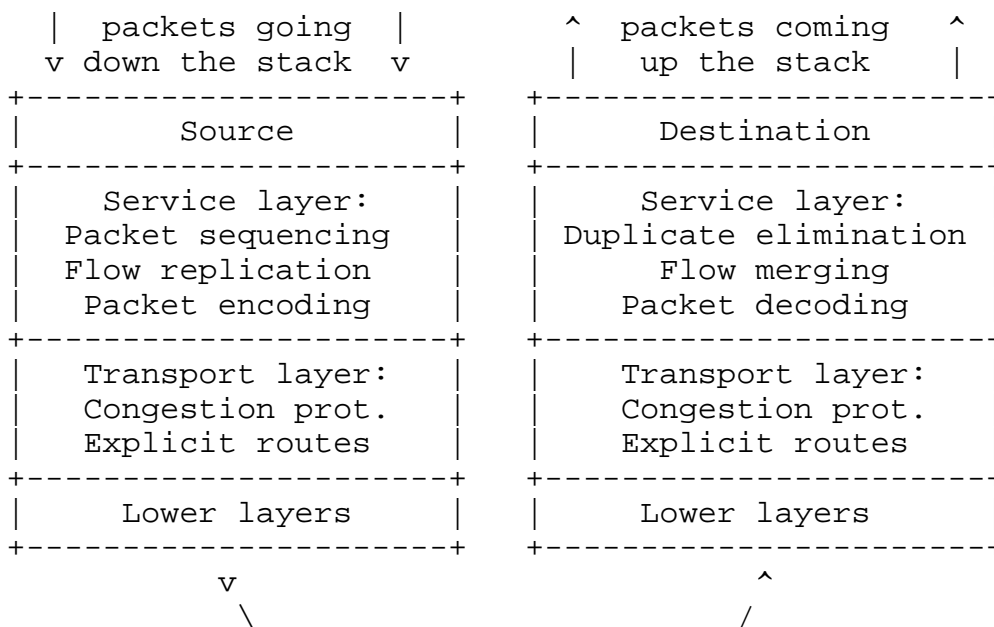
| packets going |
v down the stack v

^ packets coming ^
| up the stack |

| Source |

| Destination |

| Service layer: |
| Packet sequencing |
| Flow replication |
| Packet encoding |

| Service layer:
| Duplicate elimination
| Flow merging
| Packet decoding

| Transport layer: |
| Congestion prot. |
| Explicit routes |

| Transport layer:
| Congestion prot.
| Explicit routes

| Lower layers |

| Lower layers

v
\

^
/